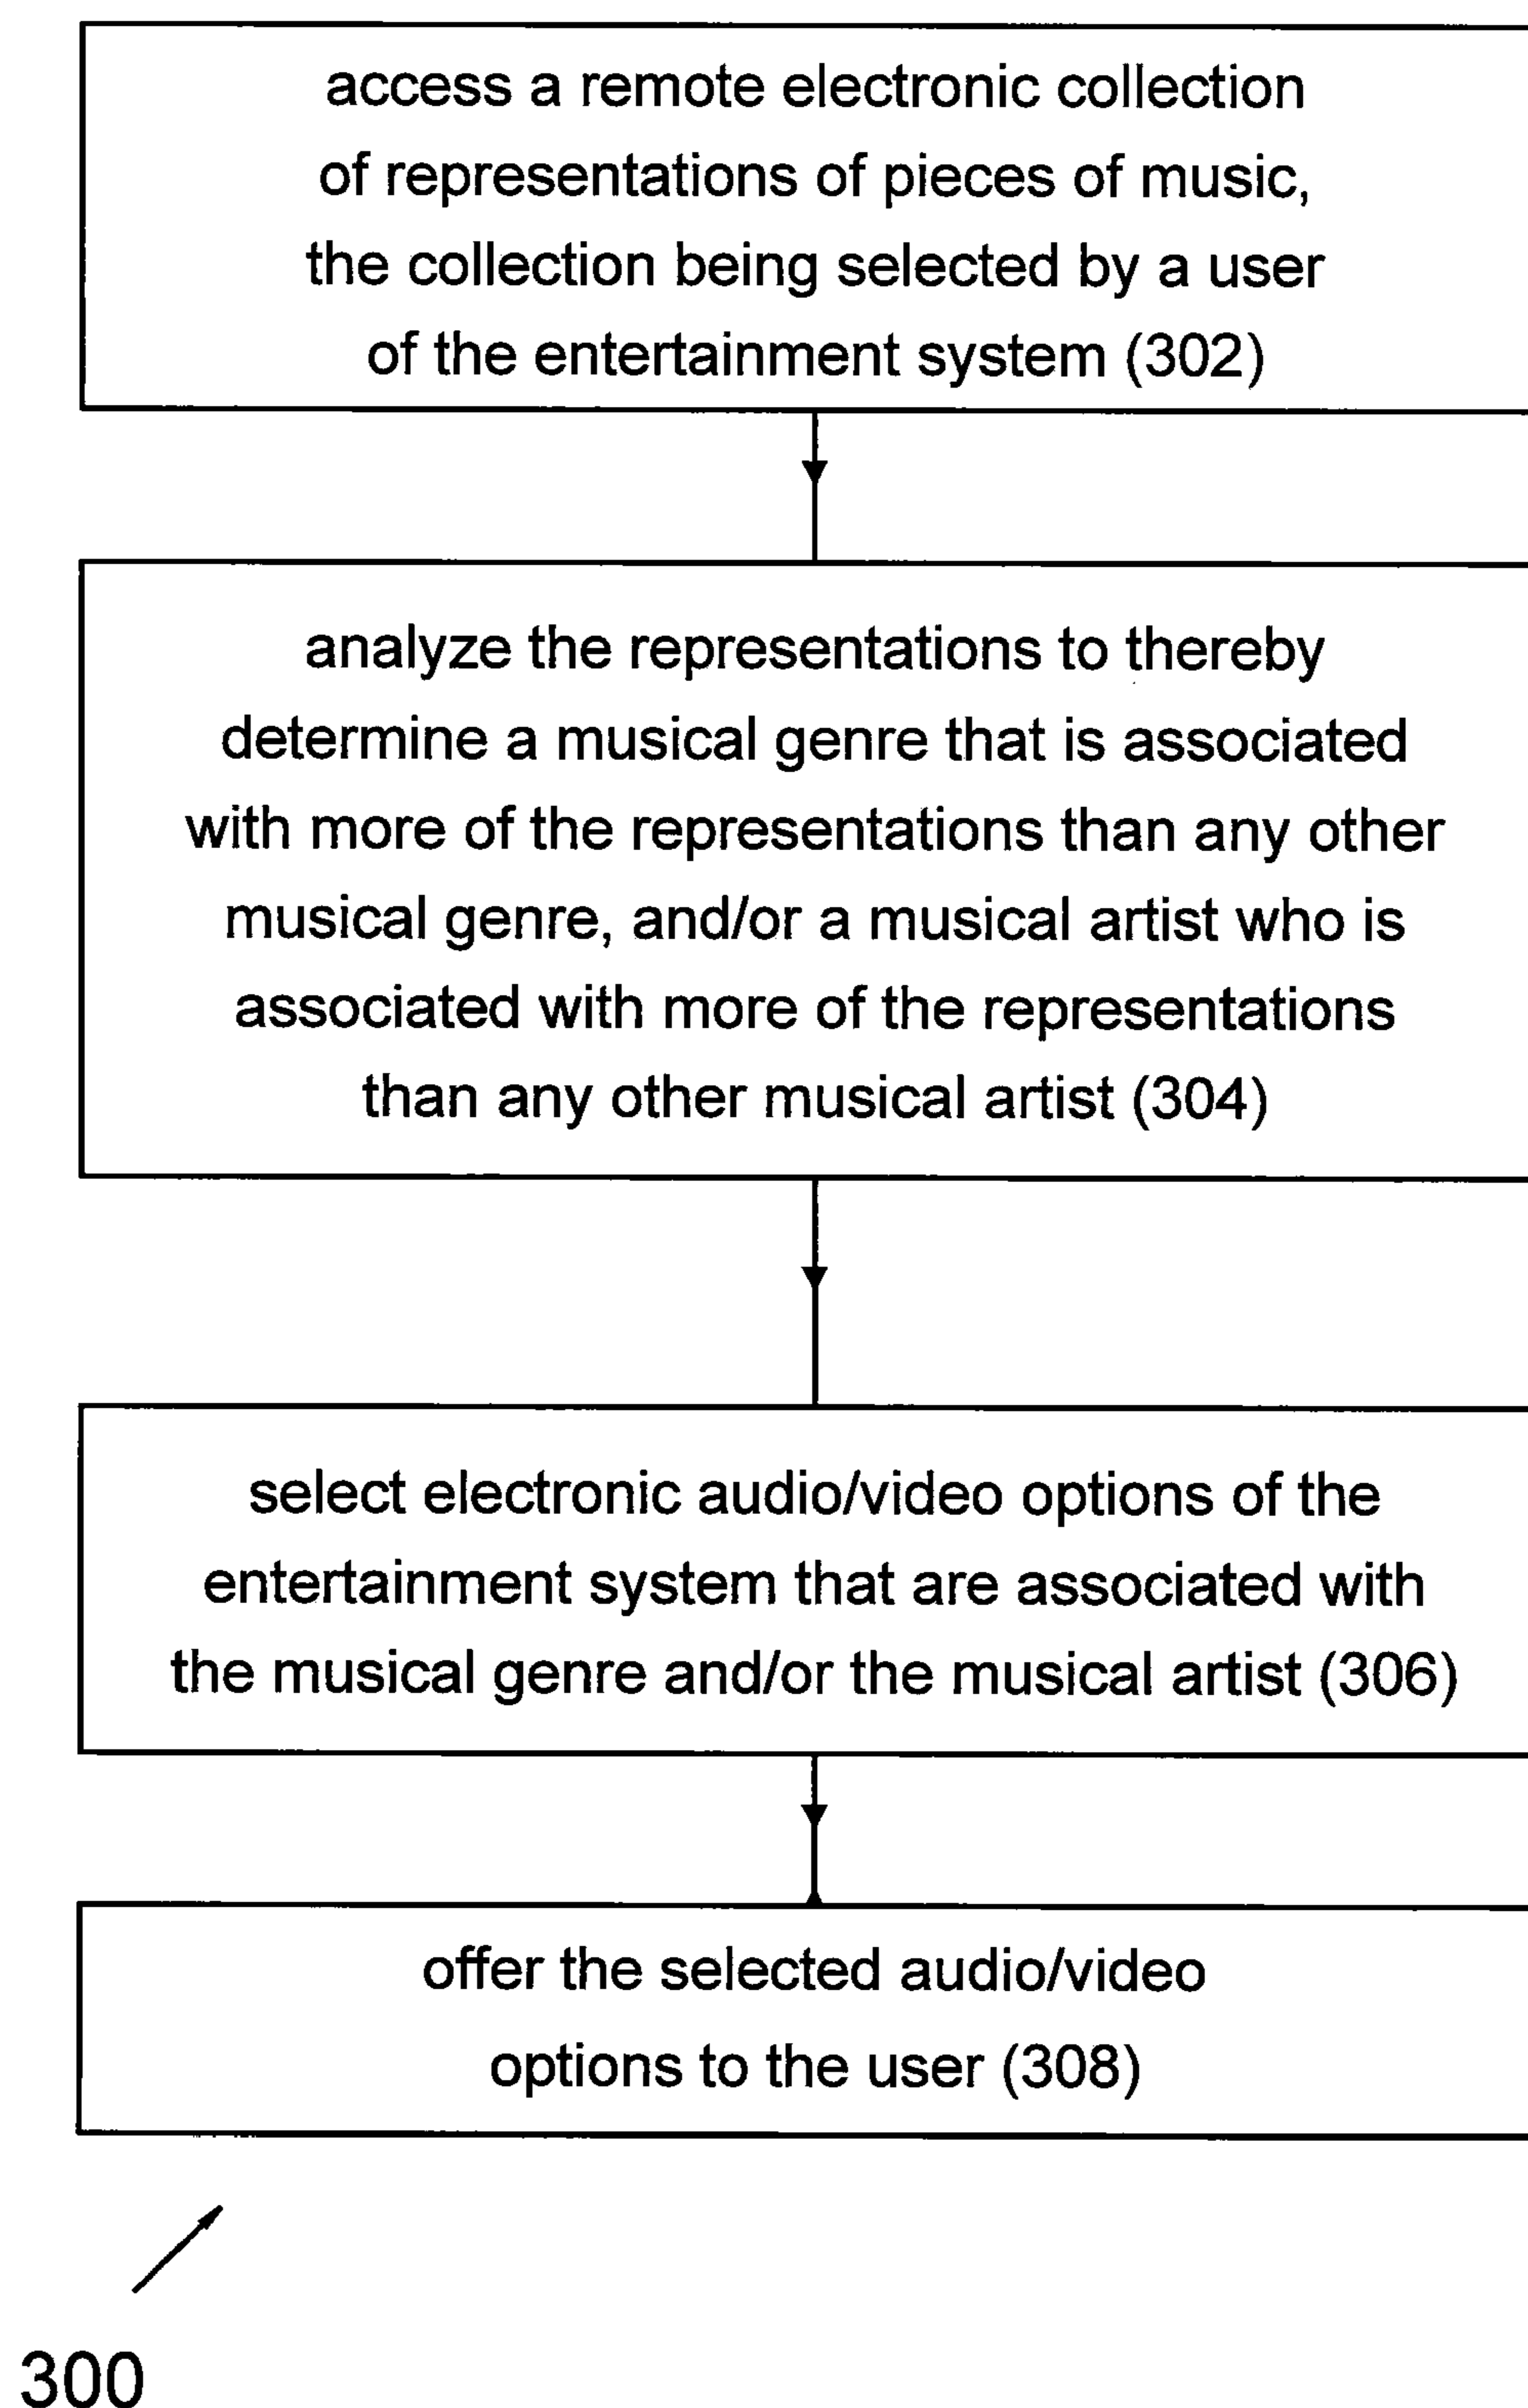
access a remote electronic collection of representations of pieces of music, the collection being selected by a user of the entertainment system (302)

analyze the representations to thereby determine a musical genre that is associated with more of the representations than any other musical genre, and/or a musical artist who is associated with more of the representations than any other musical artist (304)

select electronic audio/video options of the entertainment system that are associated with the musical genre and/or the musical artist (306)

offer the selected audio/video options to the user (308)

300